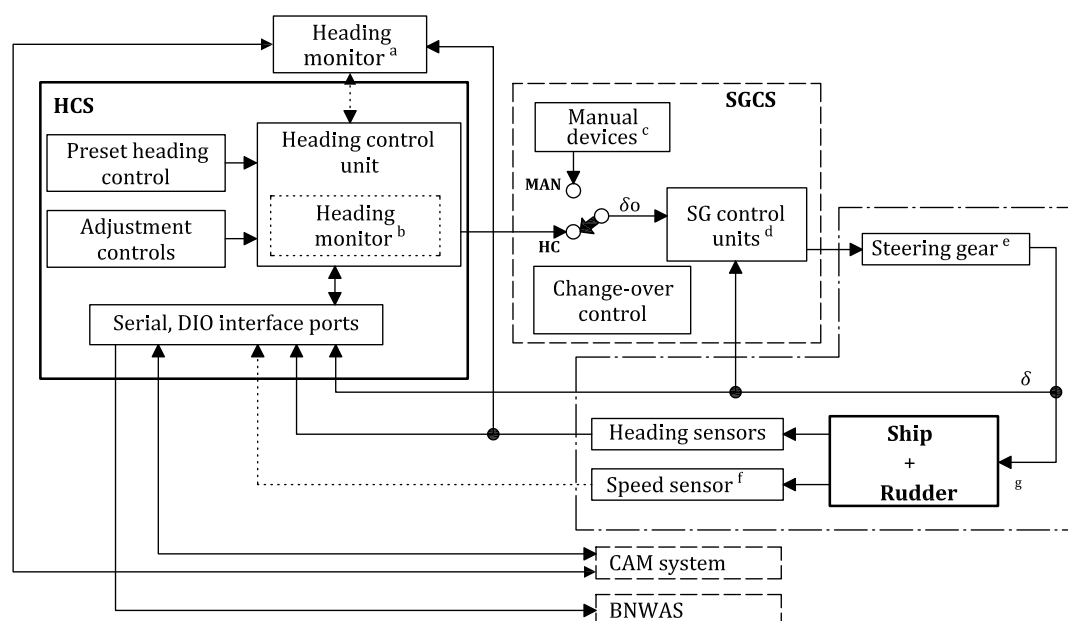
Heading monitor $^{a}$

HCS

Preset heading control

Heading control unit

Heading monitor $^{b}$

Adjustment controls

Serial, DIO interface ports

SGCS

Manual devices $^{c}$

MAN

HC

$\delta o$

SG control units $^{d}$

Change-over control

Steering gear $^{e}$

$\delta$

Heading sensors

Speed sensor $^{f}$

Ship + Rudder

g

CAM system

BNWAS